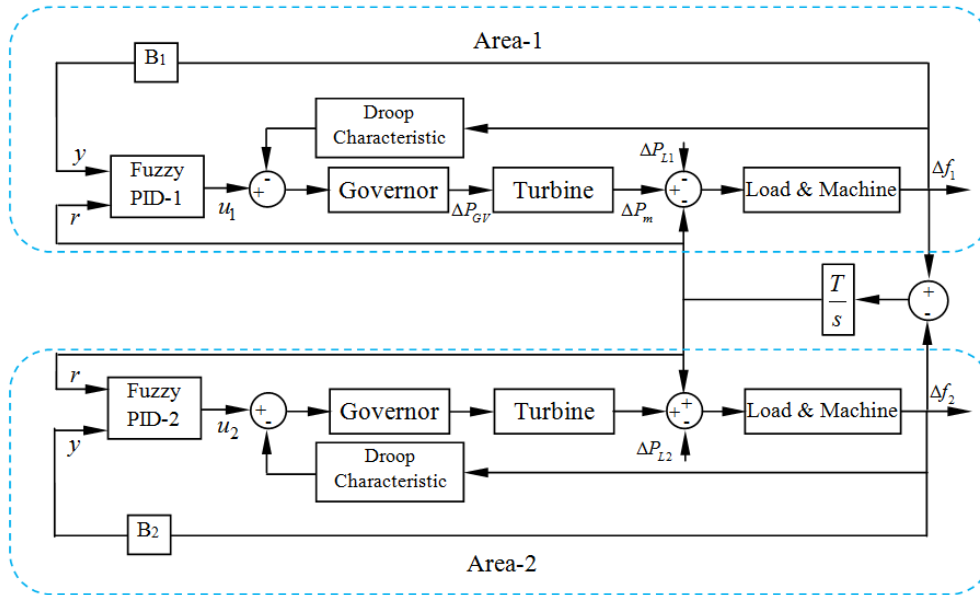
Area-1

B1

Droop Characteristic

$y$

Fuzzy PID-1

$r$

$u_1$

+

-

Governor

$\Delta P_{GV}$

Turbine

$\Delta P_m$

$\Delta P_{L1}$

-

+

-

Load & Machine

$\Delta f_1$

$\frac{T}{s}$

+

-

$r$

Fuzzy PID-2

$y$

$u_2$

+

-

Governor

Turbine

+

+

-

$\Delta P_{L2}$

Load & Machine

$\Delta f_2$

Droop Characteristic

B2

Area-2